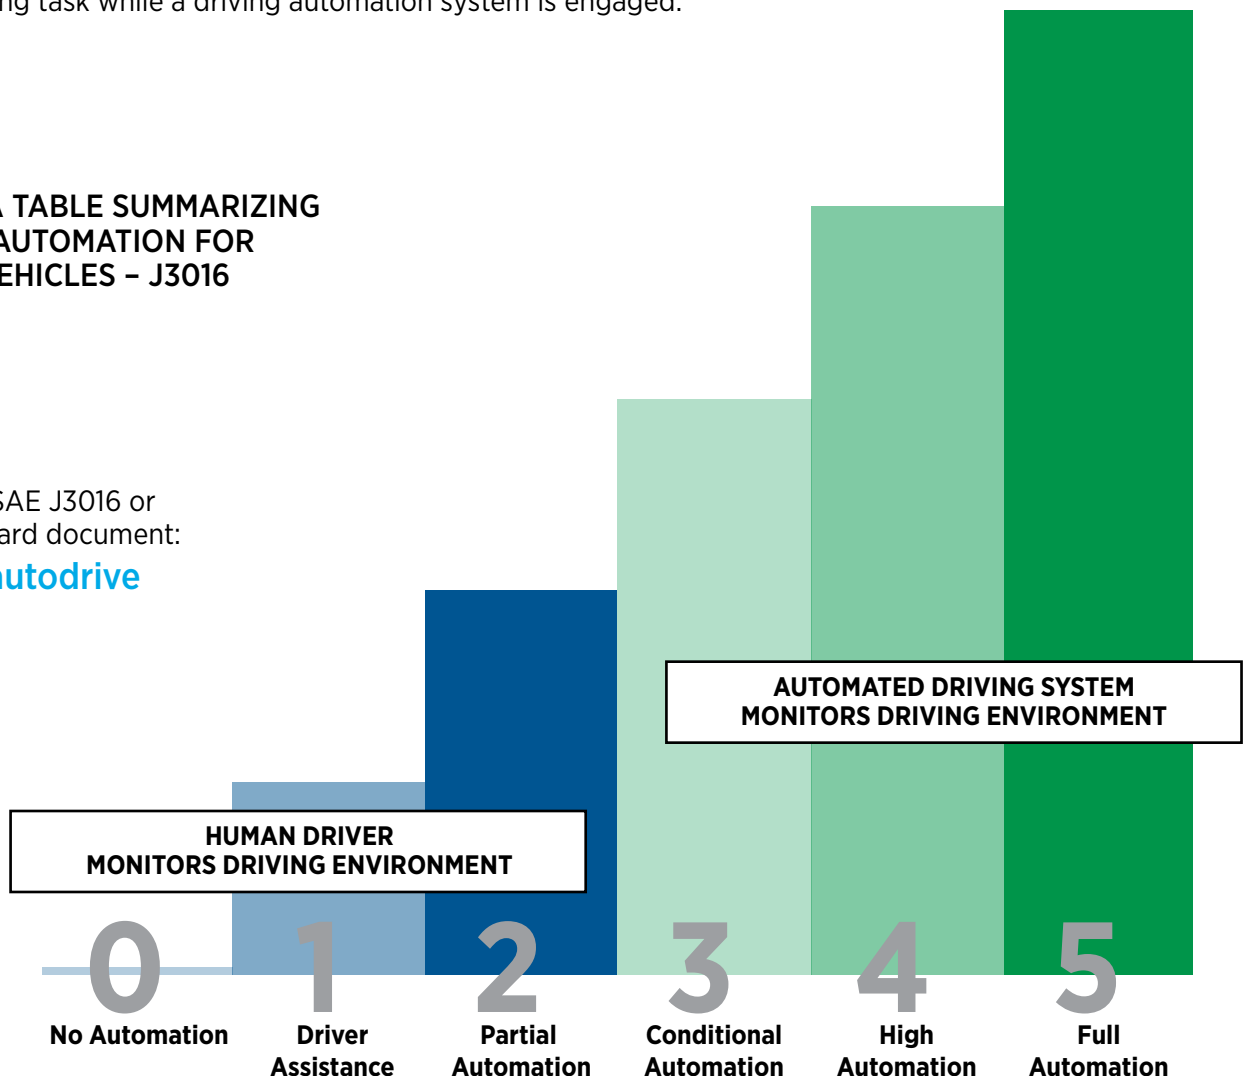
ng task while a driving automation system is engaged.

TABLE SUMMARIZING
AUTOMATION FOR
EHICLES – J3016

SAE J3016 or
ard document:
utodrive

AUTOMATED DRIVING SYSTEM
MONITORS DRIVING ENVIRONMENT

HUMAN DRIVER
MONITORS DRIVING ENVIRONMENT

0
No Automation

1
Driver Assistance

2
Partial Automation

3
Conditional Automation

4
High Automation

5
Full Automation